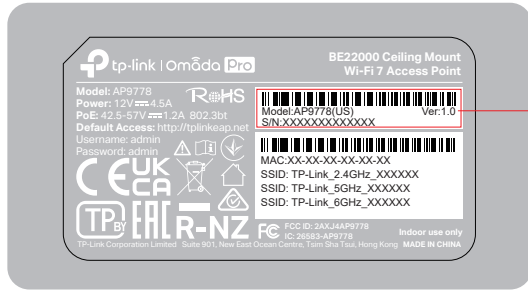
tp-link | Omada Pro

BE22000 Ceiling Mount
Wi-Fi 7 Access Point

Model: AP9778
Power: 12V ⎓ 4.5A
PoE: 42.5-57V ⎓ 1.2A 802.3bt
Default Access: http://tplinkeap.net
Username: admin
Password: admin

RoHS

Model:AP9778(US) Ver:1.0
S/N:XXXXXXXXXXXXX

MAC:XX-XX-XX-XX-XX-XX
SSID: TP-Link_2.4GHz_XXXXXX
SSID: TP-Link_5GHz_XXXXXX
SSID: TP-Link_6GHz_XXXXXX

CE UK CA

TP BY EAC R-NZ

FCC ID: 2AXJ4AP9778
IC: 26583-AP9778

Indoor use only

TP-Link Corporation Limited Suite 901, New East Ocean Centre, Tsim Sha Tsui, Hong Kong MADE IN CHINA